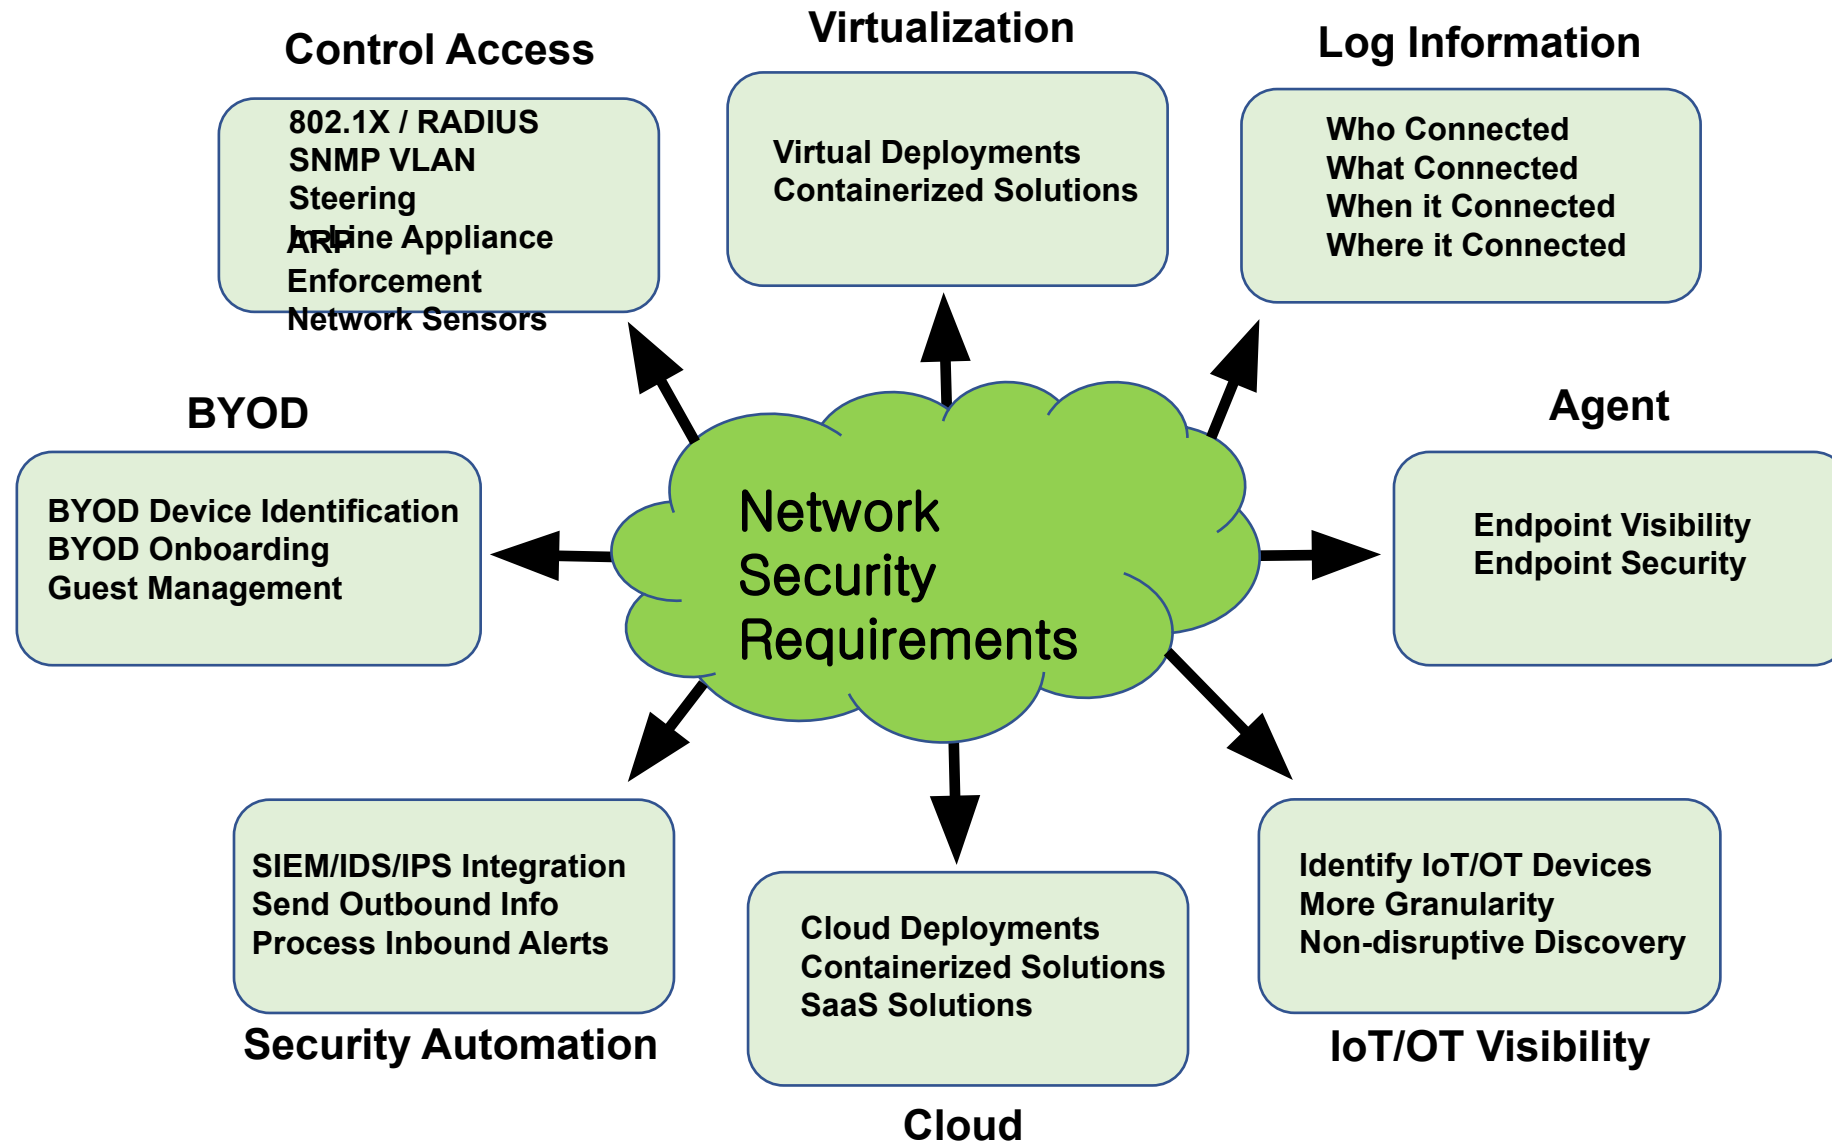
Control Access

802.1X / RADIUS
SNMP VLAN Steering
In-Line Appliance
ARP Enforcement
Network Sensors

Virtualization

Virtual Deployments
Containerized Solutions

Log Information

Who Connected
What Connected
When it Connected
Where it Connected

BYOD

BYOD Device Identification
BYOD Onboarding
Guest Management

Network Security Requirements

Agent

Endpoint Visibility
Endpoint Security

SIEM/IDS/IPS Integration
Send Outbound Info
Process Inbound Alerts

Security Automation

Cloud Deployments
Containerized Solutions
SaaS Solutions

Cloud

Identify IoT/OT Devices
More Granularity
Non-disruptive Discovery

IoT/OT Visibility